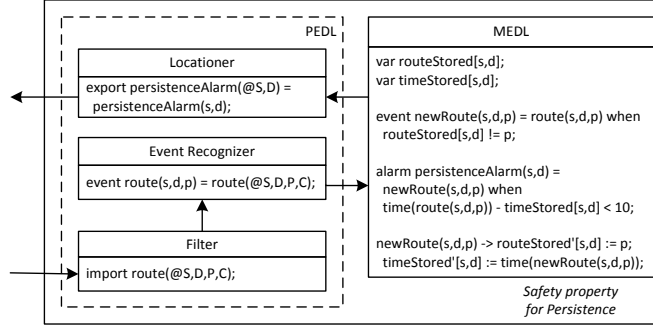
PEDL

Locationer

export persistenceAlarm(@S,D) = persistenceAlarm(s,d);

Event Recognizer

event route(s,d,p) = route(@S,D,P,C);

Filter

import route(@S,D,P,C);

MEDL

var routeStored[s,d];
var timeStored[s,d];

event newRoute(s,d,p) = route(s,d,p) when routeStored[s,d] != p;

alarm persistenceAlarm(s,d) = newRoute(s,d,p) when time(route(s,d,p)) - timeStored[s,d] < 10;

newRoute(s,d,p) -> routeStored'[s,d] := p; timeStored'[s,d] := time(newRoute(s,d,p));

Safety property for Persistence